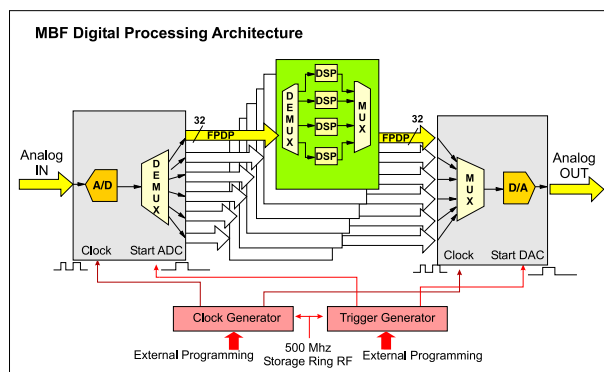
MBF Digital Processing Architecture

Analog IN

A/D

DEMUX

Clock

Start ADC

32

FPDP

DEMUX

DSP

DSP

DSP

DSP

MUX

32

FPDP

MUX

D/A

Analog OUT

Clock

Start DAC

Clock Generator

Trigger Generator

External Programming

500 Mhz Storage Ring RF

External Programming